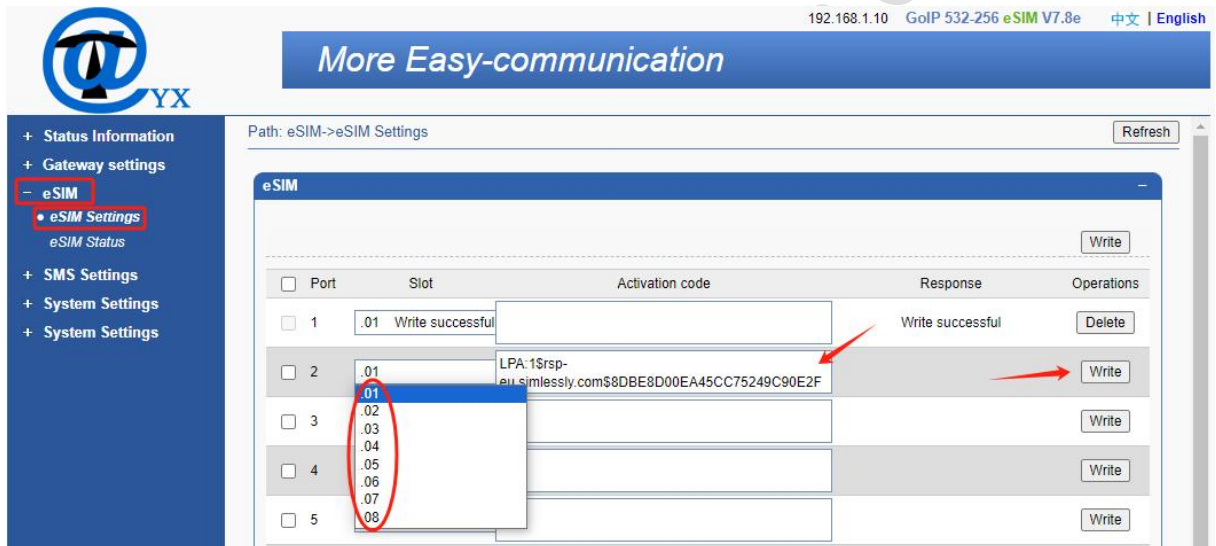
192.168.1.10 GoIP 532-256 eSIM V7.8e 中文 | English

YX

More Easy-communication

+ Status Information
+ Gateway settings
− eSIM
• eSIM Settings
eSIM Status
+ SMS Settings
+ System Settings
+ System Settings

Path: eSIM->eSIM Settings

Refresh

eSIM

−

Write

| Port | Slot | Activation code | Response | Operations |
|---|---|---|---|---|
| 1 | .01 Write successful | | Write successful | Delete |
| 2 | .01 | LPA:1$rsp-eu.simlessly.com$8DBE8D00EA45CC75249C90E2F | | Write |
| 3 | | | | Write |
| 4 | | | | Write |
| 5 | | | | Write |

.01
.02
.03
.04
.05
.06
.07
.08